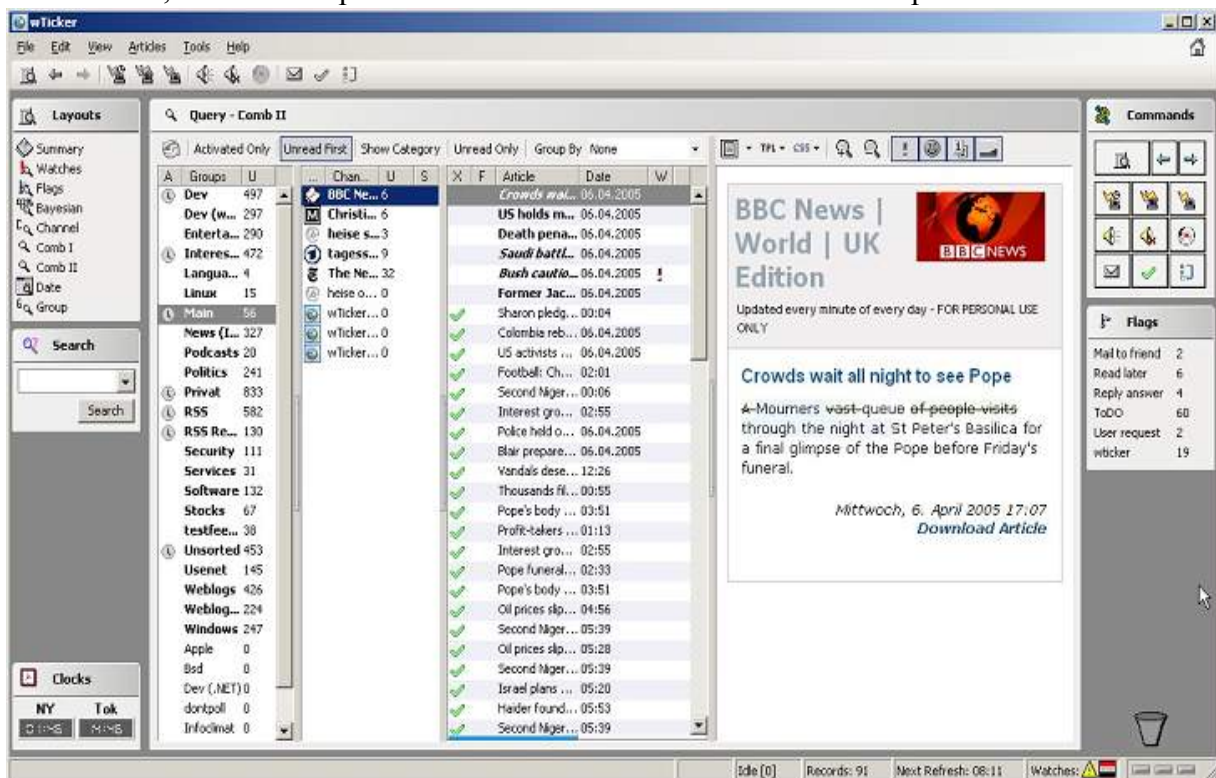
wTicker

File Edit View Articles Tools Help

Layouts

Summary
Watches
Flags
Bayesian
Channel
Comb I
Comb II
Date
Group

Search

Search

Clocks

NY Tok

Query - Comb II

Activated Only | Unread First | Show Category | Unread Only | Group By None

| A | Groups | U |
|---|---|---|
| | Dev | 497 |
| | Dev (w... | 297 |
| | Enterta... | 290 |
| | Interes... | 472 |
| | Langua... | 4 |
| | Linux | 15 |
| | Main | 56 |
| | News (I... | 327 |
| | Podcasts | 20 |
| | Politics | 241 |
| | Privat | 833 |
| | RSS | 582 |
| | RSS Re... | 130 |
| | Security | 111 |
| | Services | 31 |
| | Software | 132 |
| | Stocks | 67 |
| | testfee... | 38 |
| | Unsorted | 453 |
| | Usenet | 145 |
| | Weblogs | 426 |
| | Weblog... | 224 |
| | Windows | 247 |
| | Apple | 0 |
| | Bsd | 0 |
| | Dev (.NET) | 0 |
| | dontpoll | 0 |
| | Infoclmat | 0 |

| ... | Chan... | U | S |
|---|---|---|---|
| | BBC Ne... | 6 | |
| | Christi... | 6 | |
| | heise s... | 3 | |
| | tagess... | 9 | |
| | The Ne... | 32 | |
| | heise o... | 0 | |
| | wTicker... | 0 | |
| | wTicker... | 0 | |
| | wTicker... | 0 | |

| X | F | Article | Date | W |
|---|---|---|---|---|
| | | Crowds wai... | 06.04.2005 | |
| | | US holds m... | 06.04.2005 | |
| | | Death pena... | 06.04.2005 | |
| | | Saudi battl... | 06.04.2005 | |
| | | Bush cautio... | 06.04.2005 | ! |
| | | Former Jac... | 06.04.2005 | |
| | | Sharon pledg... | 00:04 | |
| | | Colombia reb... | 06.04.2005 | |
| | | US activists ... | 06.04.2005 | |
| | | Football: Ch... | 02:01 | |
| | | Second Niger... | 00:06 | |
| | | Interest gro... | 02:55 | |
| | | Police held o... | 06.04.2005 | |
| | | Blair prepare... | 06.04.2005 | |
| | | Vandals dese... | 12:26 | |
| | | Thousands fil... | 00:55 | |
| | | Pope's body ... | 03:51 | |
| | | Profit-takers ... | 01:13 | |
| | | Interest gro... | 02:55 | |
| | | Pope funeral... | 02:33 | |
| | | Pope's body ... | 03:51 | |
| | | Oil prices slip... | 04:56 | |
| | | Second Niger... | 05:39 | |
| | | Oil prices slip... | 05:28 | |
| | | Second Niger... | 05:39 | |
| | | Israel plans ... | 05:20 | |
| | | Haider found... | 05:53 | |
| | | Second Niger... | 05:39 | |

TPL CSS

BBC News | World | UK Edition

BBC NEWS

Updated every minute of every day - FOR PERSONAL USE ONLY

Crowds wait all night to see Pope

A Mourners vast queue of people visits through the night at St Peter's Basilica for a final glimpse of the Pope before Friday's funeral.

Mittwoch, 6. April 2005 17:07
Download Article

Commands

Flags

Mail to friend 2
Read later 6
Reply answer 4
ToDO 60
User request 2
wticker 19

Idle [0] | Records: 91 | Next Refresh: 08:11 | Watches: